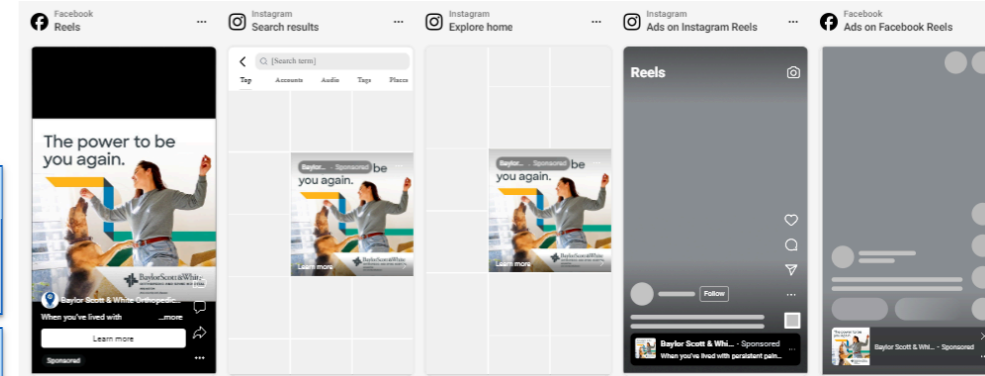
Facebook
Reels
...

Instagram
Search results
...

Instagram
Explore home
...

Instagram
Ads on Instagram Reels
...

Facebook
Ads on Facebook Reels

The power to be you again.

BaylorScott&White

Baylor Scott & White Orthopedic...

When you've lived with ...more

Learn more

Sponsored

[Search term]

Top Accounts Audio Tags Places

Baylor... · Sponsored

be you again.

Learn more

BaylorScott&White

Baylor... · Sponsored

be you again.

Learn more

BaylorScott&White

Reels

Follow

Baylor Scott & Whi... · Sponsored

When you've lived with persistent pain...

Baylor Scott & Whi... · Sponsored